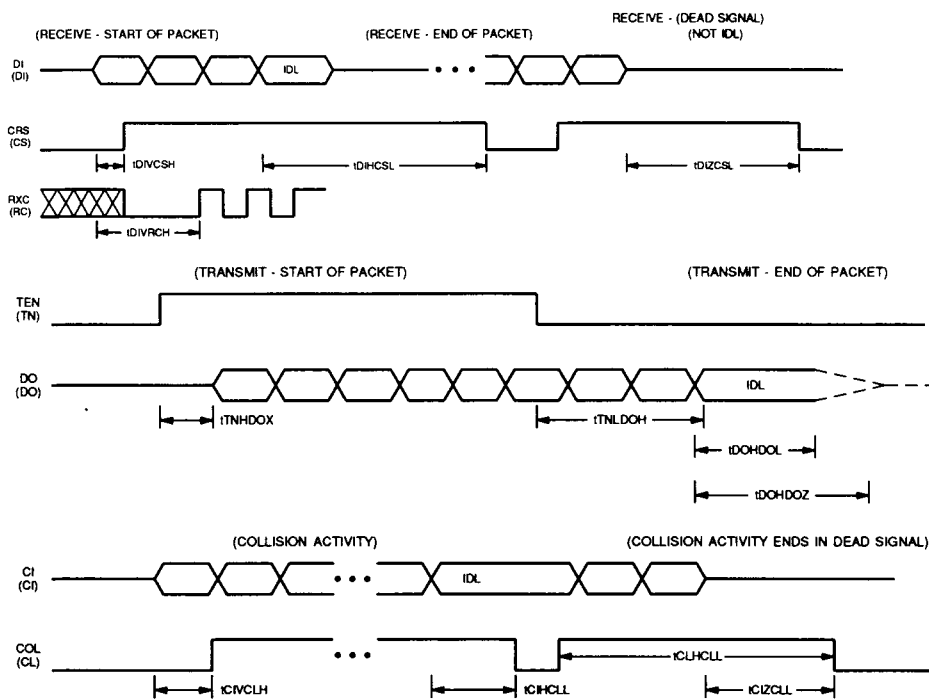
(RECEIVE - START OF PACKET)

(RECEIVE - END OF PACKET)

RECEIVE - (DEAD SIGNAL)
(NOT IDL)

DI
(DI)

IDL

CRS
(CS)

tDIVCSH

tDIHCSL

tDIZCSL

RXC
(RC)

tDIVRCH

(TRANSMIT - START OF PACKET)

(TRANSMIT - END OF PACKET)

TEN
(TN)

DO
(DO)

IDL

tTNHDOX

tTNLDOH

tDOHDOL

tDOHDOZ

(COLLISION ACTIVITY)

(COLLISION ACTIVITY ENDS IN DEAD SIGNAL)

CI
(CI)

IDL

COL
(CL)

tCLHCLL

tCIVCLH

tCIHCLL

tCIZCLL